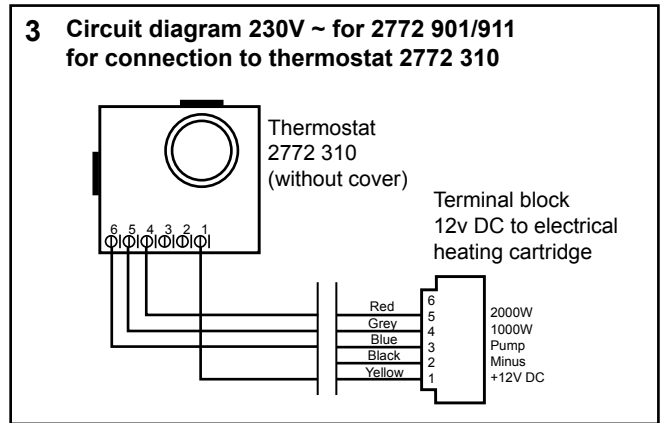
3 Circuit diagram 230V ~ for 2772 901/911 for connection to thermostat 2772 310

Thermostat
2772 310
(without cover)

Terminal block
12v DC to electrical heating cartridge

6 5 4 3 2 1

Red
Grey
Blue
Black
Yellow

6
5
4
3
2
1

2000W
1000W
Pump
Minus
+12V DC